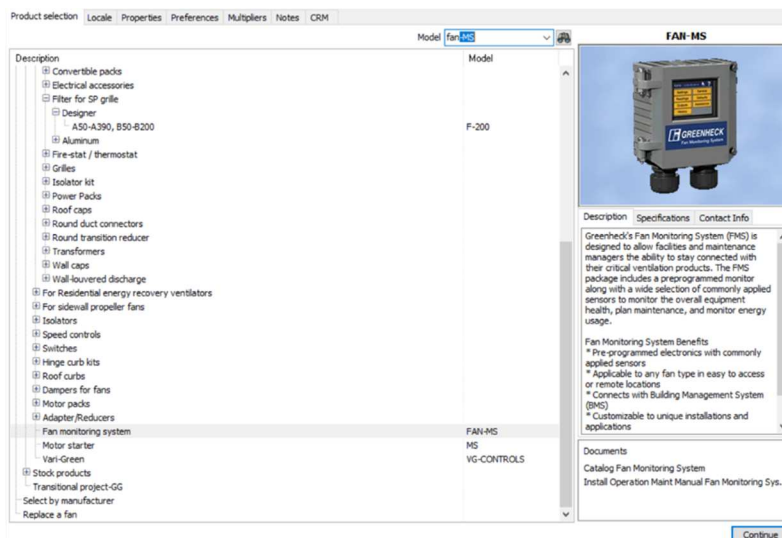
Product selection Locale Properties Preferences Multipliers Notes CRM

Model fan-MS

FAN-MS

| Description | Model |
|---|---|
| Convertible packs | |
| Electrical accessories | |
| Filter for SP grille | |
| Designer | |
| A50-A390, B50-B200 | F-200 |
| Aluminum | |
| Fire-stat / thermostat | |
| Grilles | |
| Isolator kit | |
| Power Packs | |
| Roof caps | |
| Round duct connectors | |
| Round transition reducer | |
| Transformers | |
| Wall caps | |
| Wall-louvered discharge | |
| For Residential energy recovery ventilators | |
| For sidewall propeller fans | |
| Isolators | |
| Speed controls | |
| Switches | |
| Hinge curb kits | |
| Roof curbs | |
| Dampers for fans | |
| Motor packs | |
| Adapter/Reducers | |
| Fan monitoring system | FAN-MS |
| Motor starter | MS |
| Vari-Green | VG-CONTROLS |
| Stock products | |
| Transitional project-GG | |
| Select by manufacturer | |
| Replace a fan | |

GREENHECK
Fan Monitoring System

Description Specifications Contact Info

Greenheck's Fan Monitoring System (FMS) is designed to allow facilities and maintenance managers the ability to stay connected with their critical ventilation products. The FMS package includes a preprogrammed monitor along with a wide selection of commonly applied sensors to monitor the overall equipment health, plan maintenance, and monitor energy usage.

Fan Monitoring System Benefits
* Pre-programmed electronics with commonly applied sensors
* Applicable to any fan type in easy to access or remote locations
* Connects with Building Management System (BMS)
* Customizable to unique installations and applications

Documents
Catalog Fan Monitoring System
Install Operation Maint Manual Fan Monitoring Sys.

Continue